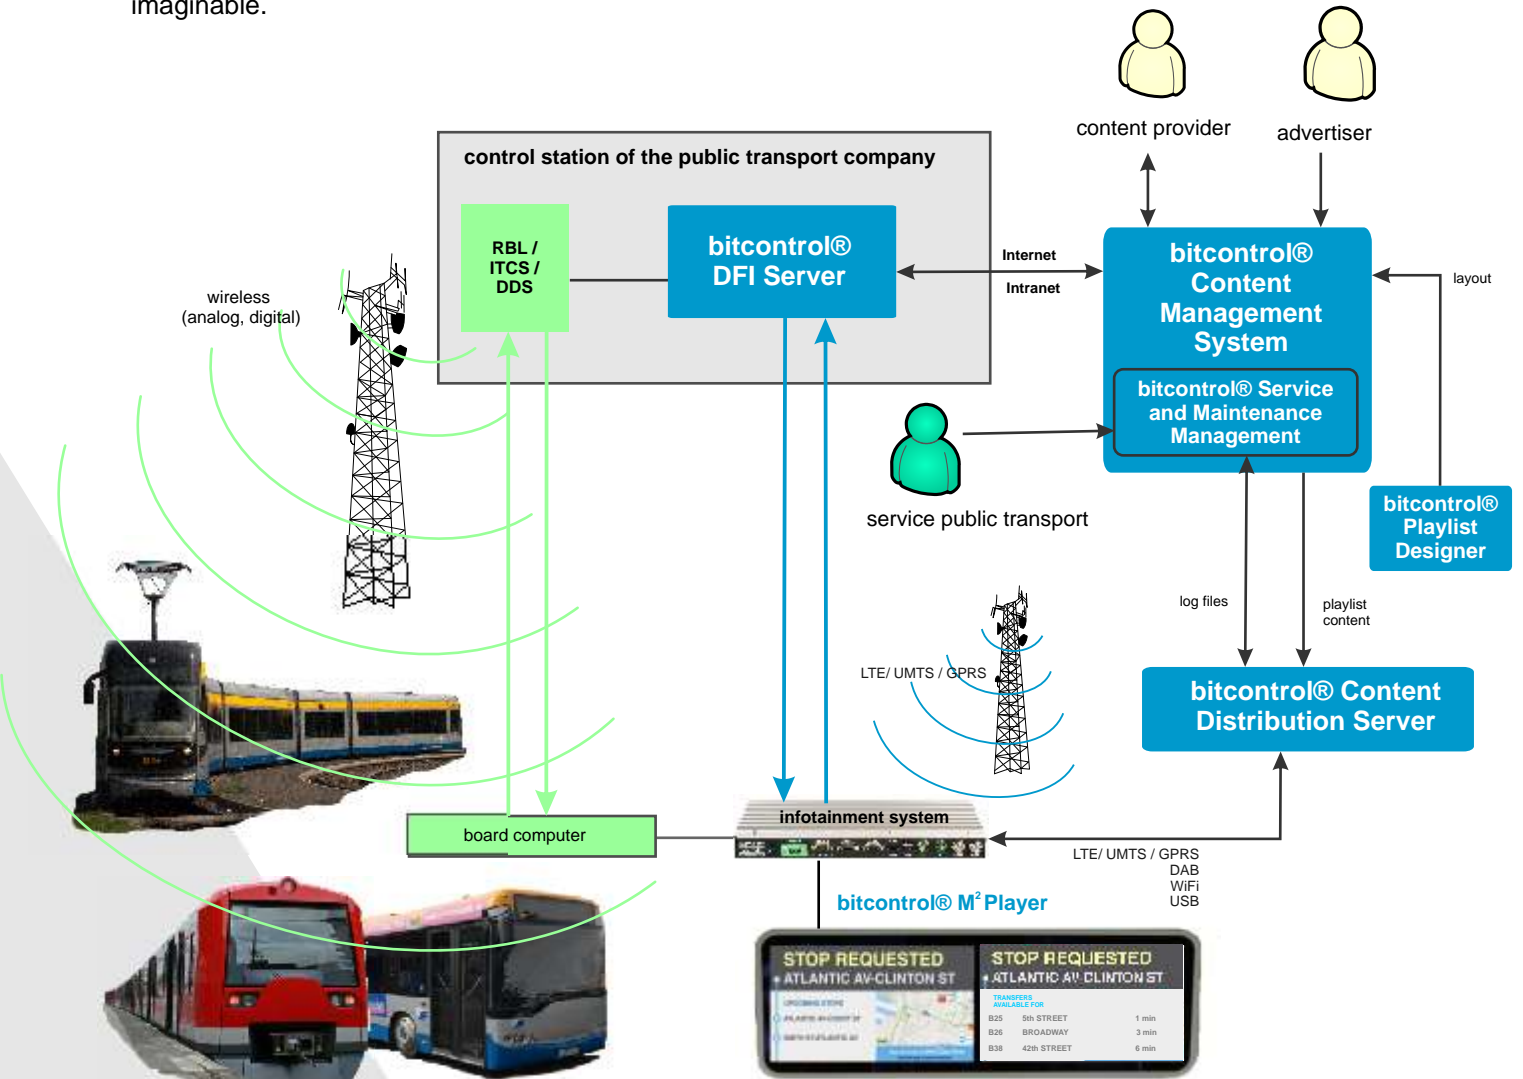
imaginable.

content provider

advertiser

control station of the public transport company

RBL / ITCS / DDS

bitcontrol® DFI Server

Internet

Intranet

bitcontrol® Content Management System

layout

bitcontrol® Service and Maintenance Management

wireless (analog, digital)

service public transport

bitcontrol® Playlist Designer

log files

playlist content

LTE/ UMTS / GPRS

bitcontrol® Content Distribution Server

board computer

infotainment system

LTE/ UMTS / GPRS
DAB
WiFi
USB

bitcontrol® M² Player

STOP REQUESTED
ATLANTIC AV-CLINTON ST

STOP REQUESTED
ATLANTIC AV CLINTON ST

TRANSFERS AVAILABLE FOR

| B25 | 5th STREET | 1 min |
|---|---|---|
| B26 | BROADWAY | 3 min |
| B38 | 42th STREET | 6 min |